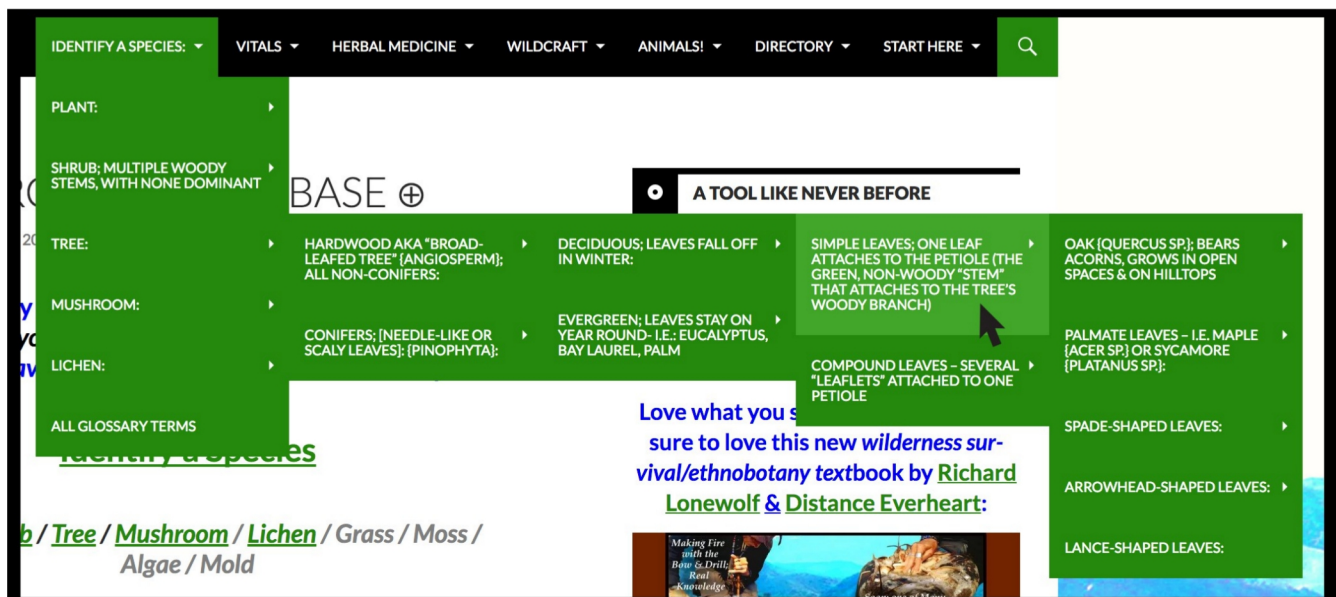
IDENTIFY A SPECIES: ▾ VITALS ▾ HERBAL MEDICINE ▾ WILDCRAFT ▾ ANIMALS! ▾ DIRECTORY ▾ START HERE ▾

PLANT:

SHRUB; MULTIPLE WOODY STEMS, WITH NONE DOMINANT

TREE:

MUSHROOM:

LICHEN:

ALL GLOSSARY TERMS

HARDWOOD AKA "BROAD-LEAFED TREE" {ANGIOSPERM}; ALL NON-CONIFERS:

CONIFERS; [NEEDLE-LIKE OR SCALY LEAVES]: {PINOPHYTA}:

DECIDUOUS; LEAVES FALL OFF IN WINTER:

EVERGREEN; LEAVES STAY ON YEAR ROUND- I.E.: EUCALYPTUS, BAY LAUREL, PALM

SIMPLE LEAVES; ONE LEAF ATTACHES TO THE PETIOLE (THE GREEN, NON-WOODY "STEM" THAT ATTACHES TO THE TREE'S WOODY BRANCH)

COMPOUND LEAVES – SEVERAL "LEAFLETS" ATTACHED TO ONE PETIOLE

OAK {QUERCUS SP.}; BEARS ACORNS, GROWS IN OPEN SPACES & ON HILLTOPS

PALMATE LEAVES – I.E. MAPLE {ACER SP.} OR SYCAMORE {PLATANUS SP.}:

SPADE-SHAPED LEAVES:

ARROWHEAD-SHAPED LEAVES:

LANCE-SHAPED LEAVES:

R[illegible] BASE ⊕

A TOOL LIKE NEVER BEFORE

Love what you s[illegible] sure to love this new wilderness survival/ethnobotany textbook by Richard Lonewolf & Distance Everheart:

Identify a Species

b / Tree / Mushroom / Lichen / Grass / Moss / Algae / Mold

Making Fire with the Bow & Drill: Real Knowledge